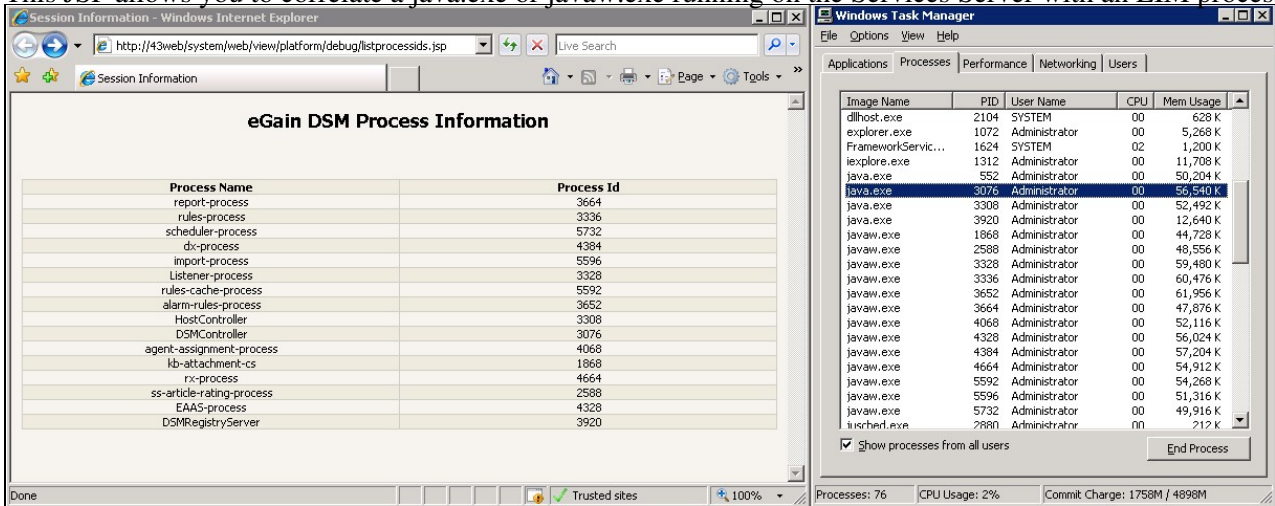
This JSP allows you to correlate a java.exe or javaw.exe running on the Services Server with an EIM proces

Session Information - Windows Internet Explorer

http://43web/system/web/view/platform/debug/listprocessids.jsp

Live Search

Session Information

Page ▾ Tools ▾

eGain DSM Process Information

| Process Name | Process Id |
|---|---|
| report-process | 3664 |
| rules-process | 3336 |
| scheduler-process | 5732 |
| dx-process | 4384 |
| import-process | 5596 |
| Listener-process | 3328 |
| rules-cache-process | 5592 |
| alarm-rules-process | 3652 |
| HostController | 3308 |
| DSMController | 3076 |
| agent-assignment-process | 4068 |
| kb-attachment-cs | 1868 |
| rx-process | 4664 |
| ss-article-rating-process | 2588 |
| EAAS-process | 4328 |
| DSMRegistryServer | 3920 |

Done

Trusted sites

100%

Windows Task Manager

File Options View Help

Applications Processes Performance Networking Users

| Image Name | PID | User Name | CPU | Mem Usage |
|---|---|---|---|---|
| dllhost.exe | 2104 | SYSTEM | 00 | 628 K |
| explorer.exe | 1072 | Administrator | 00 | 5,268 K |
| FrameworkServic... | 1624 | SYSTEM | 02 | 1,200 K |
| iexplore.exe | 1312 | Administrator | 00 | 11,708 K |
| java.exe | 552 | Administrator | 00 | 50,204 K |
| java.exe | 3076 | Administrator | 00 | 56,540 K |
| java.exe | 3308 | Administrator | 00 | 52,492 K |
| java.exe | 3920 | Administrator | 00 | 12,640 K |
| javaw.exe | 1868 | Administrator | 00 | 44,728 K |
| javaw.exe | 2588 | Administrator | 00 | 48,556 K |
| javaw.exe | 3328 | Administrator | 00 | 59,480 K |
| javaw.exe | 3336 | Administrator | 00 | 60,476 K |
| javaw.exe | 3652 | Administrator | 00 | 61,956 K |
| javaw.exe | 3664 | Administrator | 00 | 47,876 K |
| javaw.exe | 4068 | Administrator | 00 | 52,116 K |
| javaw.exe | 4328 | Administrator | 00 | 56,024 K |
| javaw.exe | 4384 | Administrator | 00 | 57,204 K |
| javaw.exe | 4664 | Administrator | 00 | 54,912 K |
| javaw.exe | 5592 | Administrator | 00 | 54,268 K |
| javaw.exe | 5596 | Administrator | 00 | 51,316 K |
| javaw.exe | 5732 | Administrator | 00 | 49,916 K |
| jusched.exe | 2880 | Administrator | 00 | 212 K |

Show processes from all users

End Process

Processes: 76 CPU Usage: 2% Commit Charge: 1758M / 4898M